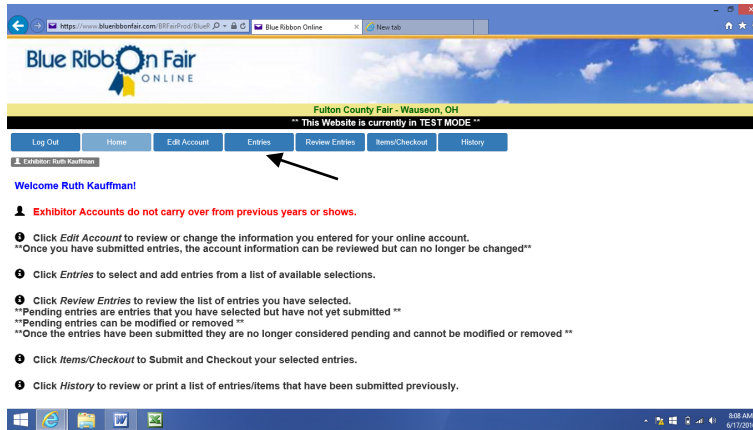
https://www.blueribbonfair.com/BRFairProd/BlueR
Blue Ribbon Online
New tab

Blue Ribbon Fair ONLINE

Fulton County Fair - Wauseon, OH
** This Website is currently in TEST MODE **

Log Out | Home | Edit Account | Entries | Review Entries | Items/Checkout | History

Exhibitor: Ruth Kauffman

Welcome Ruth Kauffman!

Exhibitor Accounts do not carry over from previous years or shows.

Click *Edit Account* to review or change the information you entered for your online account.
**Once you have submitted entries, the account information can be reviewed but can no longer be changed**

Click *Entries* to select and add entries from a list of available selections.

Click *Review Entries* to review the list of entries you have selected.
**Pending entries are entries that you have selected but have not yet submitted **
**Pending entries can be modified or removed **
**Once the entries have been submitted they are no longer considered pending and cannot be modified or removed **

Click *Items/Checkout* to Submit and Checkout your selected entries.

Click *History* to review or print a list of entries/items that have been submitted previously.

8:08 AM
6/17/201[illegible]